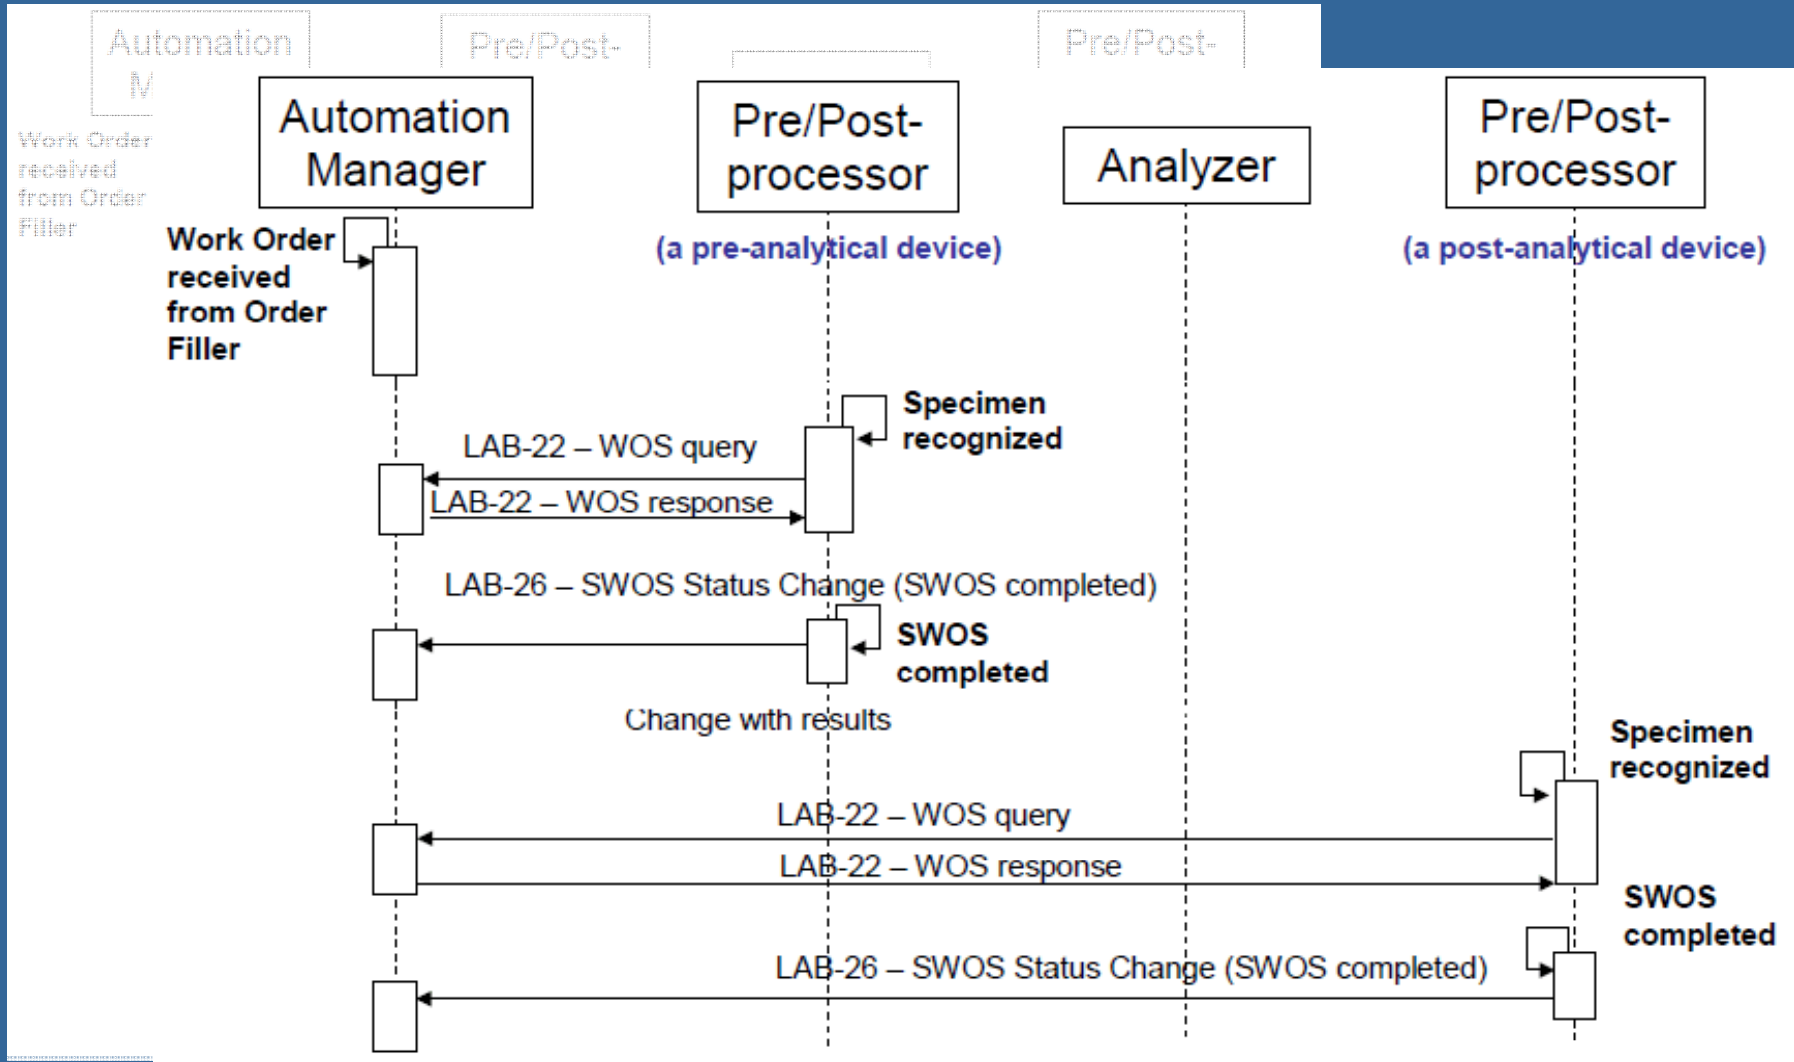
Automation M

Pre/Post-

Pre/Post-

Work Order received from Order Filler

Automation Manager

Pre/Post-processor

(a pre-analytical device)

Analyzer

Pre/Post-processor

(a post-analytical device)

Work Order received from Order Filler

Specimen recognized

LAB-22 – WOS query

LAB-22 – WOS response

LAB-26 – SWOS Status Change (SWOS completed)

SWOS completed

Change with results

Specimen recognized

LAB-22 – WOS query

LAB-22 – WOS response

SWOS completed

LAB-26 – SWOS Status Change (SWOS completed)